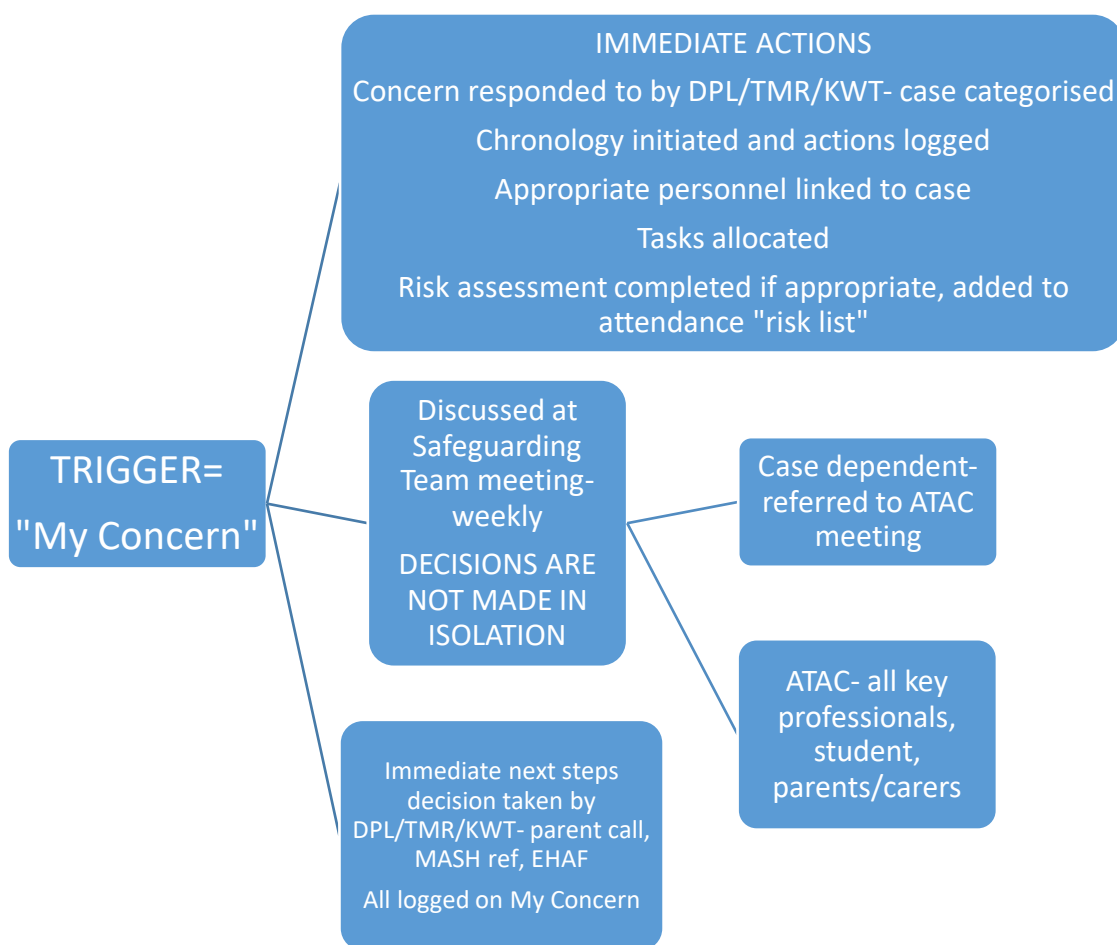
TRIGGER= "My Concern"

IMMEDIATE ACTIONS

Concern responded to by DPL/TMR/KWT- case categorised

Chronology initiated and actions logged

Appropriate personnel linked to case

Tasks allocated

Risk assessment completed if appropriate, added to attendance "risk list"

Discussed at Safeguarding Team meeting- weekly

DECISIONS ARE NOT MADE IN ISOLATION

Case dependent- referred to ATAC meeting

ATAC- all key professionals, student, parents/carers

Immediate next steps decision taken by DPL/TMR/KWT- parent call, MASH ref, EHAF

All logged on My Concern